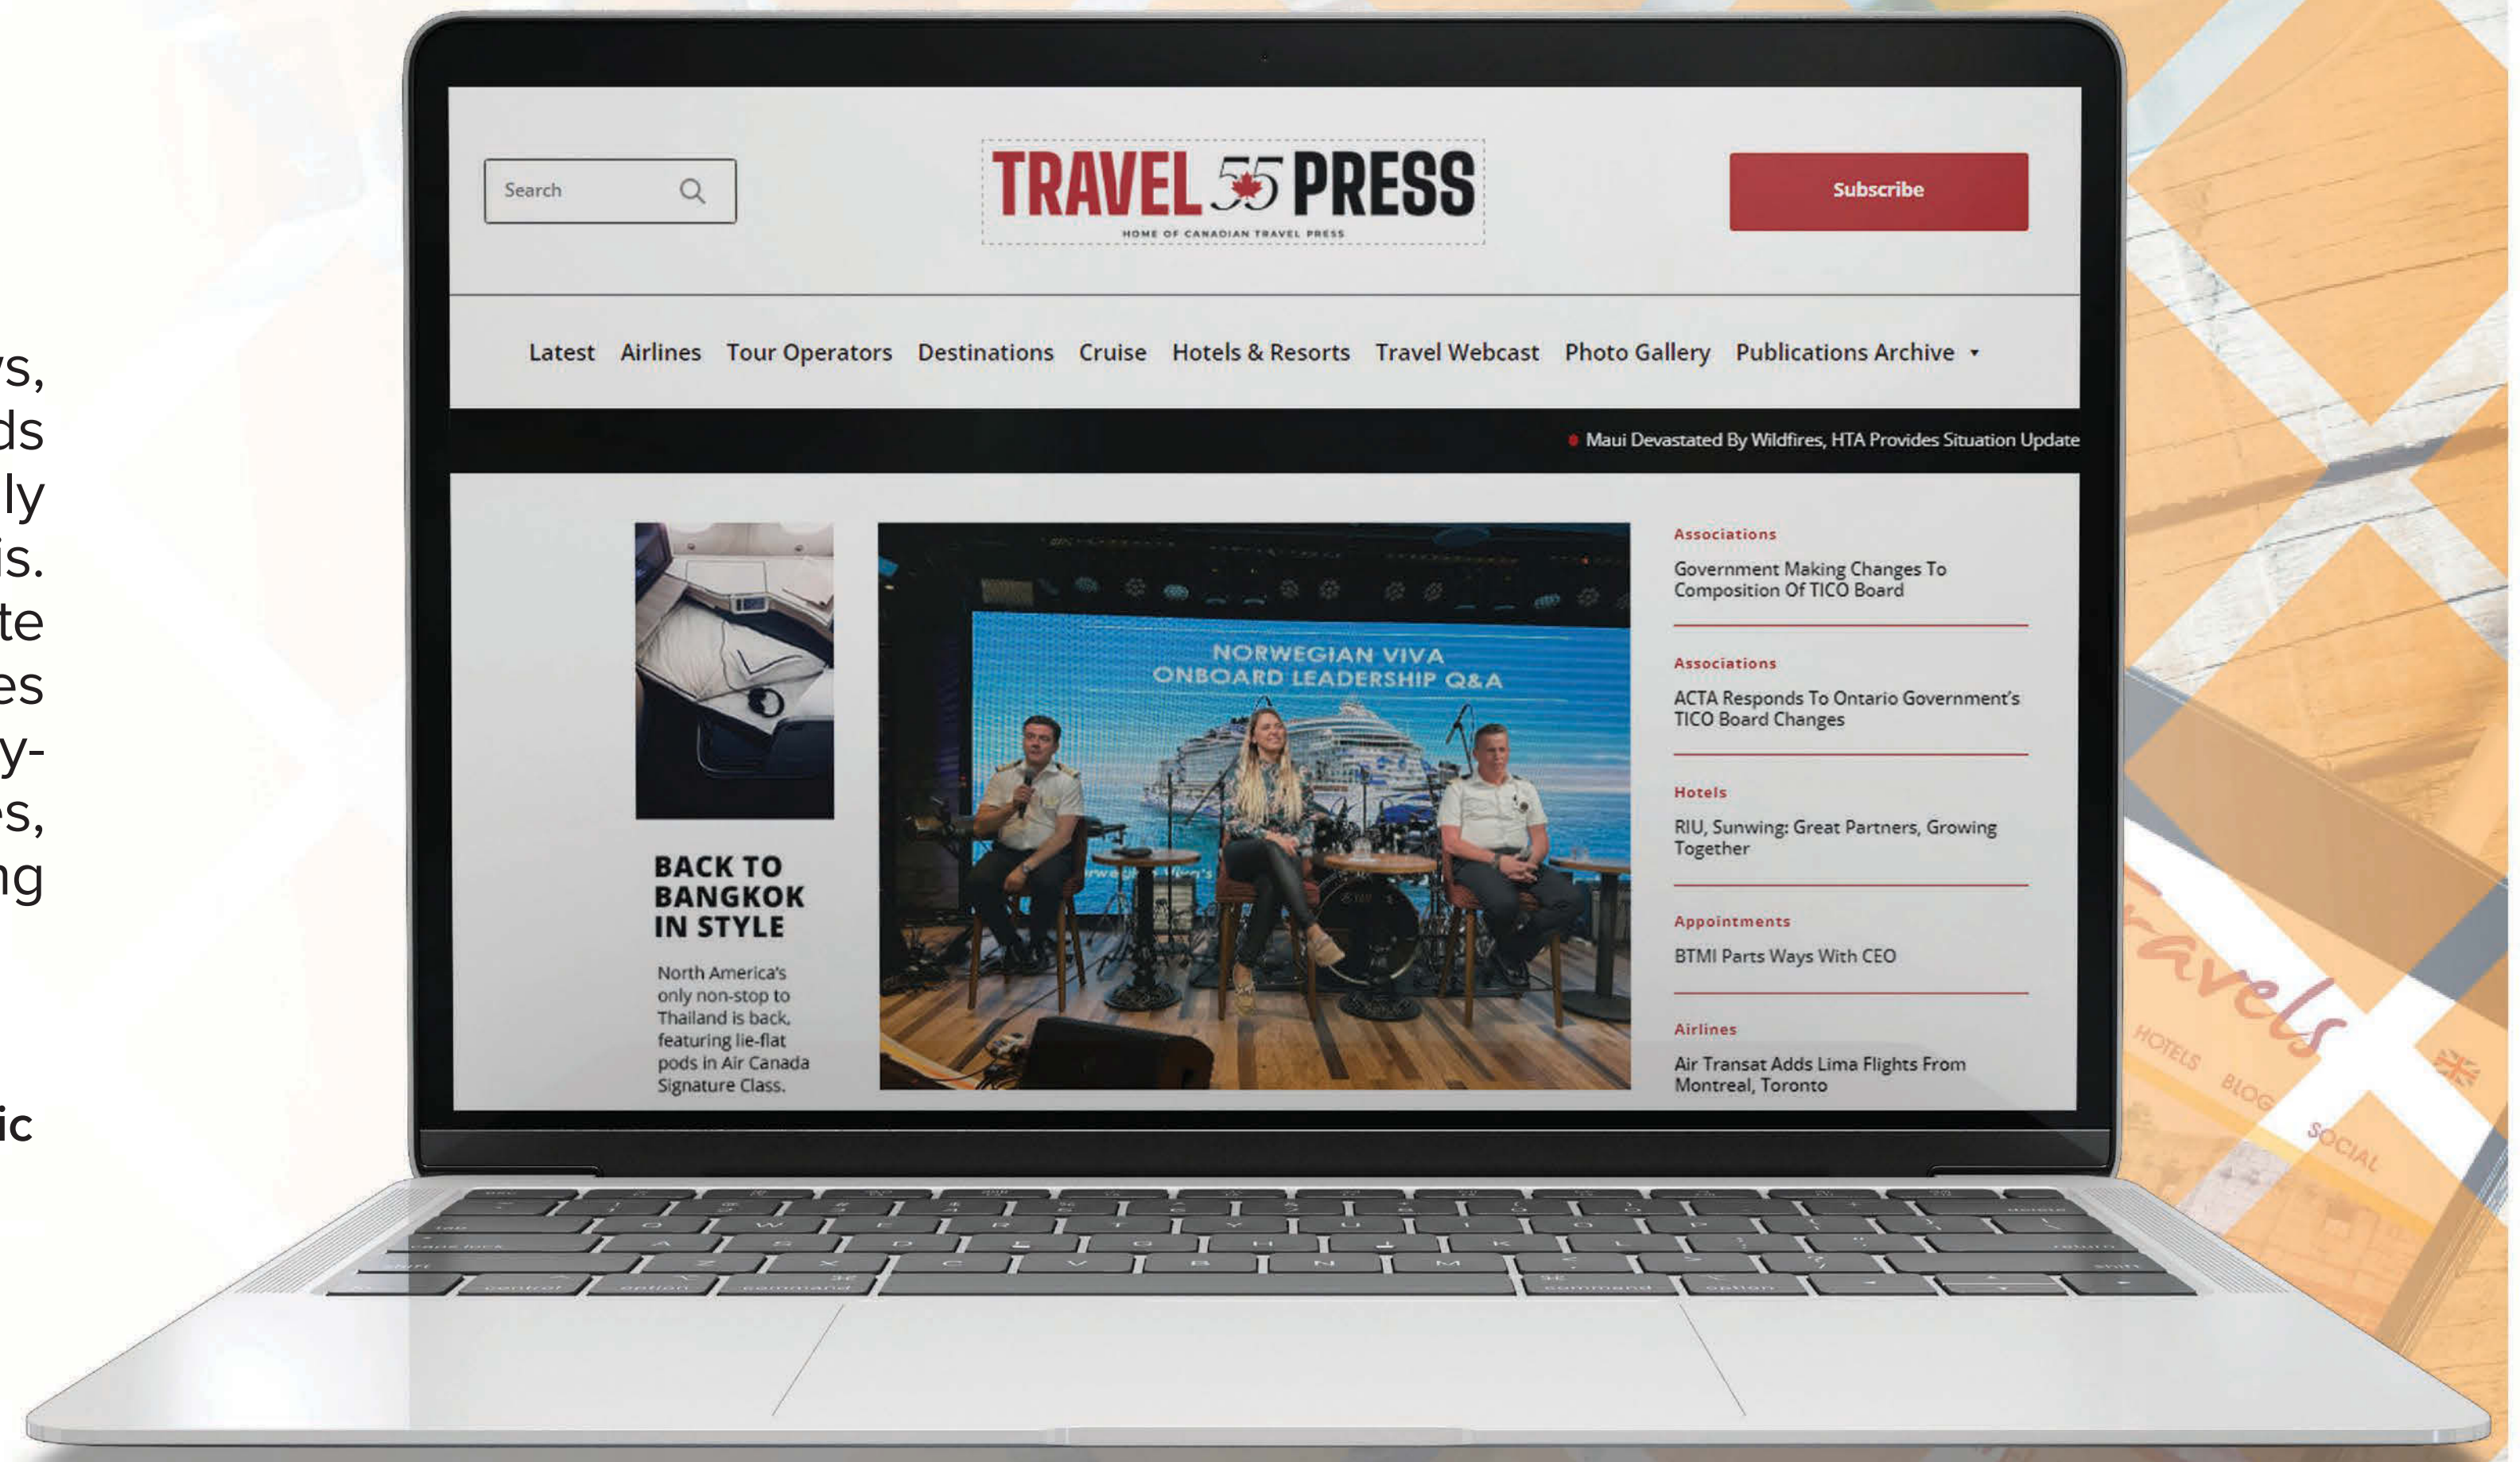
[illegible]s,
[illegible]ds
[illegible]ly
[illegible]is.
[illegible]te
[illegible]es
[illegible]y-
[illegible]s,
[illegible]ng

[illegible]ic

Search

TRAVEL 55 PRESS
HOME OF CANADIAN TRAVEL PRESS

Subscribe

Latest Airlines Tour Operators Destinations Cruise Hotels & Resorts Travel Webcast Photo Gallery Publications Archive

Maui Devastated By Wildfires, HTA Provides Situation Update

BACK TO BANGKOK IN STYLE

North America's only non-stop to Thailand is back, featuring lie-flat pods in Air Canada Signature Class.

NORWEGIAN VIVA ONBOARD LEADERSHIP Q&A

Associations
Government Making Changes To Composition Of TICO Board

Associations
ACTA Responds To Ontario Government's TICO Board Changes

Hotels
RIU, Sunwing: Great Partners, Growing Together

Appointments
BTMI Parts Ways With CEO

Airlines
Air Transat Adds Lima Flights From Montreal, Toronto

Travels
HOTELS BLOG SOCIAL